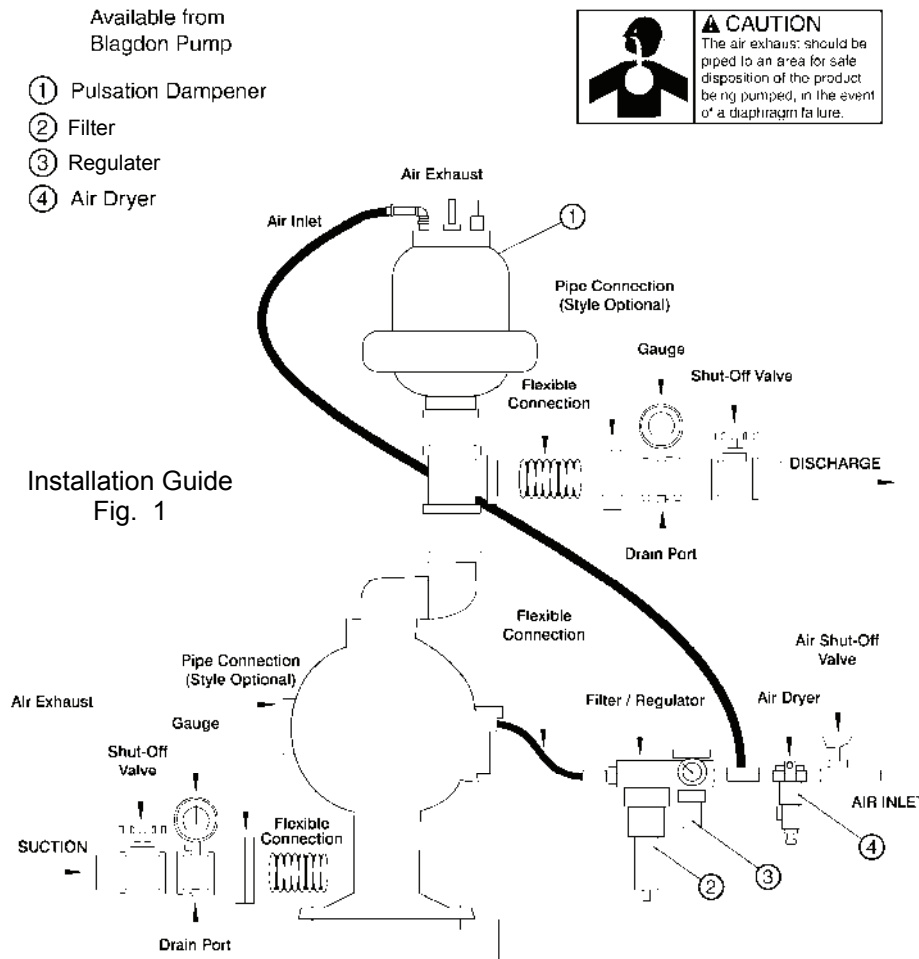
Available from
Blagdon Pump

① Pulsation Dampener
② Filter
③ Regulater
④ Air Dryer

⚠ CAUTION
The air exhaust should be piped to an area for safe disposition of the product being pumped, in the event of a diaphragm failure.

Air Exhaust
Air Inlet
①
Pipe Connection
(Style Optional)
Gauge
Shut-Off Valve
Flexible
Connection
DISCHARGE
Installation Guide
Fig. 1
Drain Port
Flexible
Connection
Air Shut-Off
Valve
Pipe Connection
(Style Optional)
Air Exhaust
Gauge
Filter / Regulator
Air Dryer
Shut-Off
Valve
AIR INLET
Flexible
Connection
SUCTION
④
②
③
Drain Port